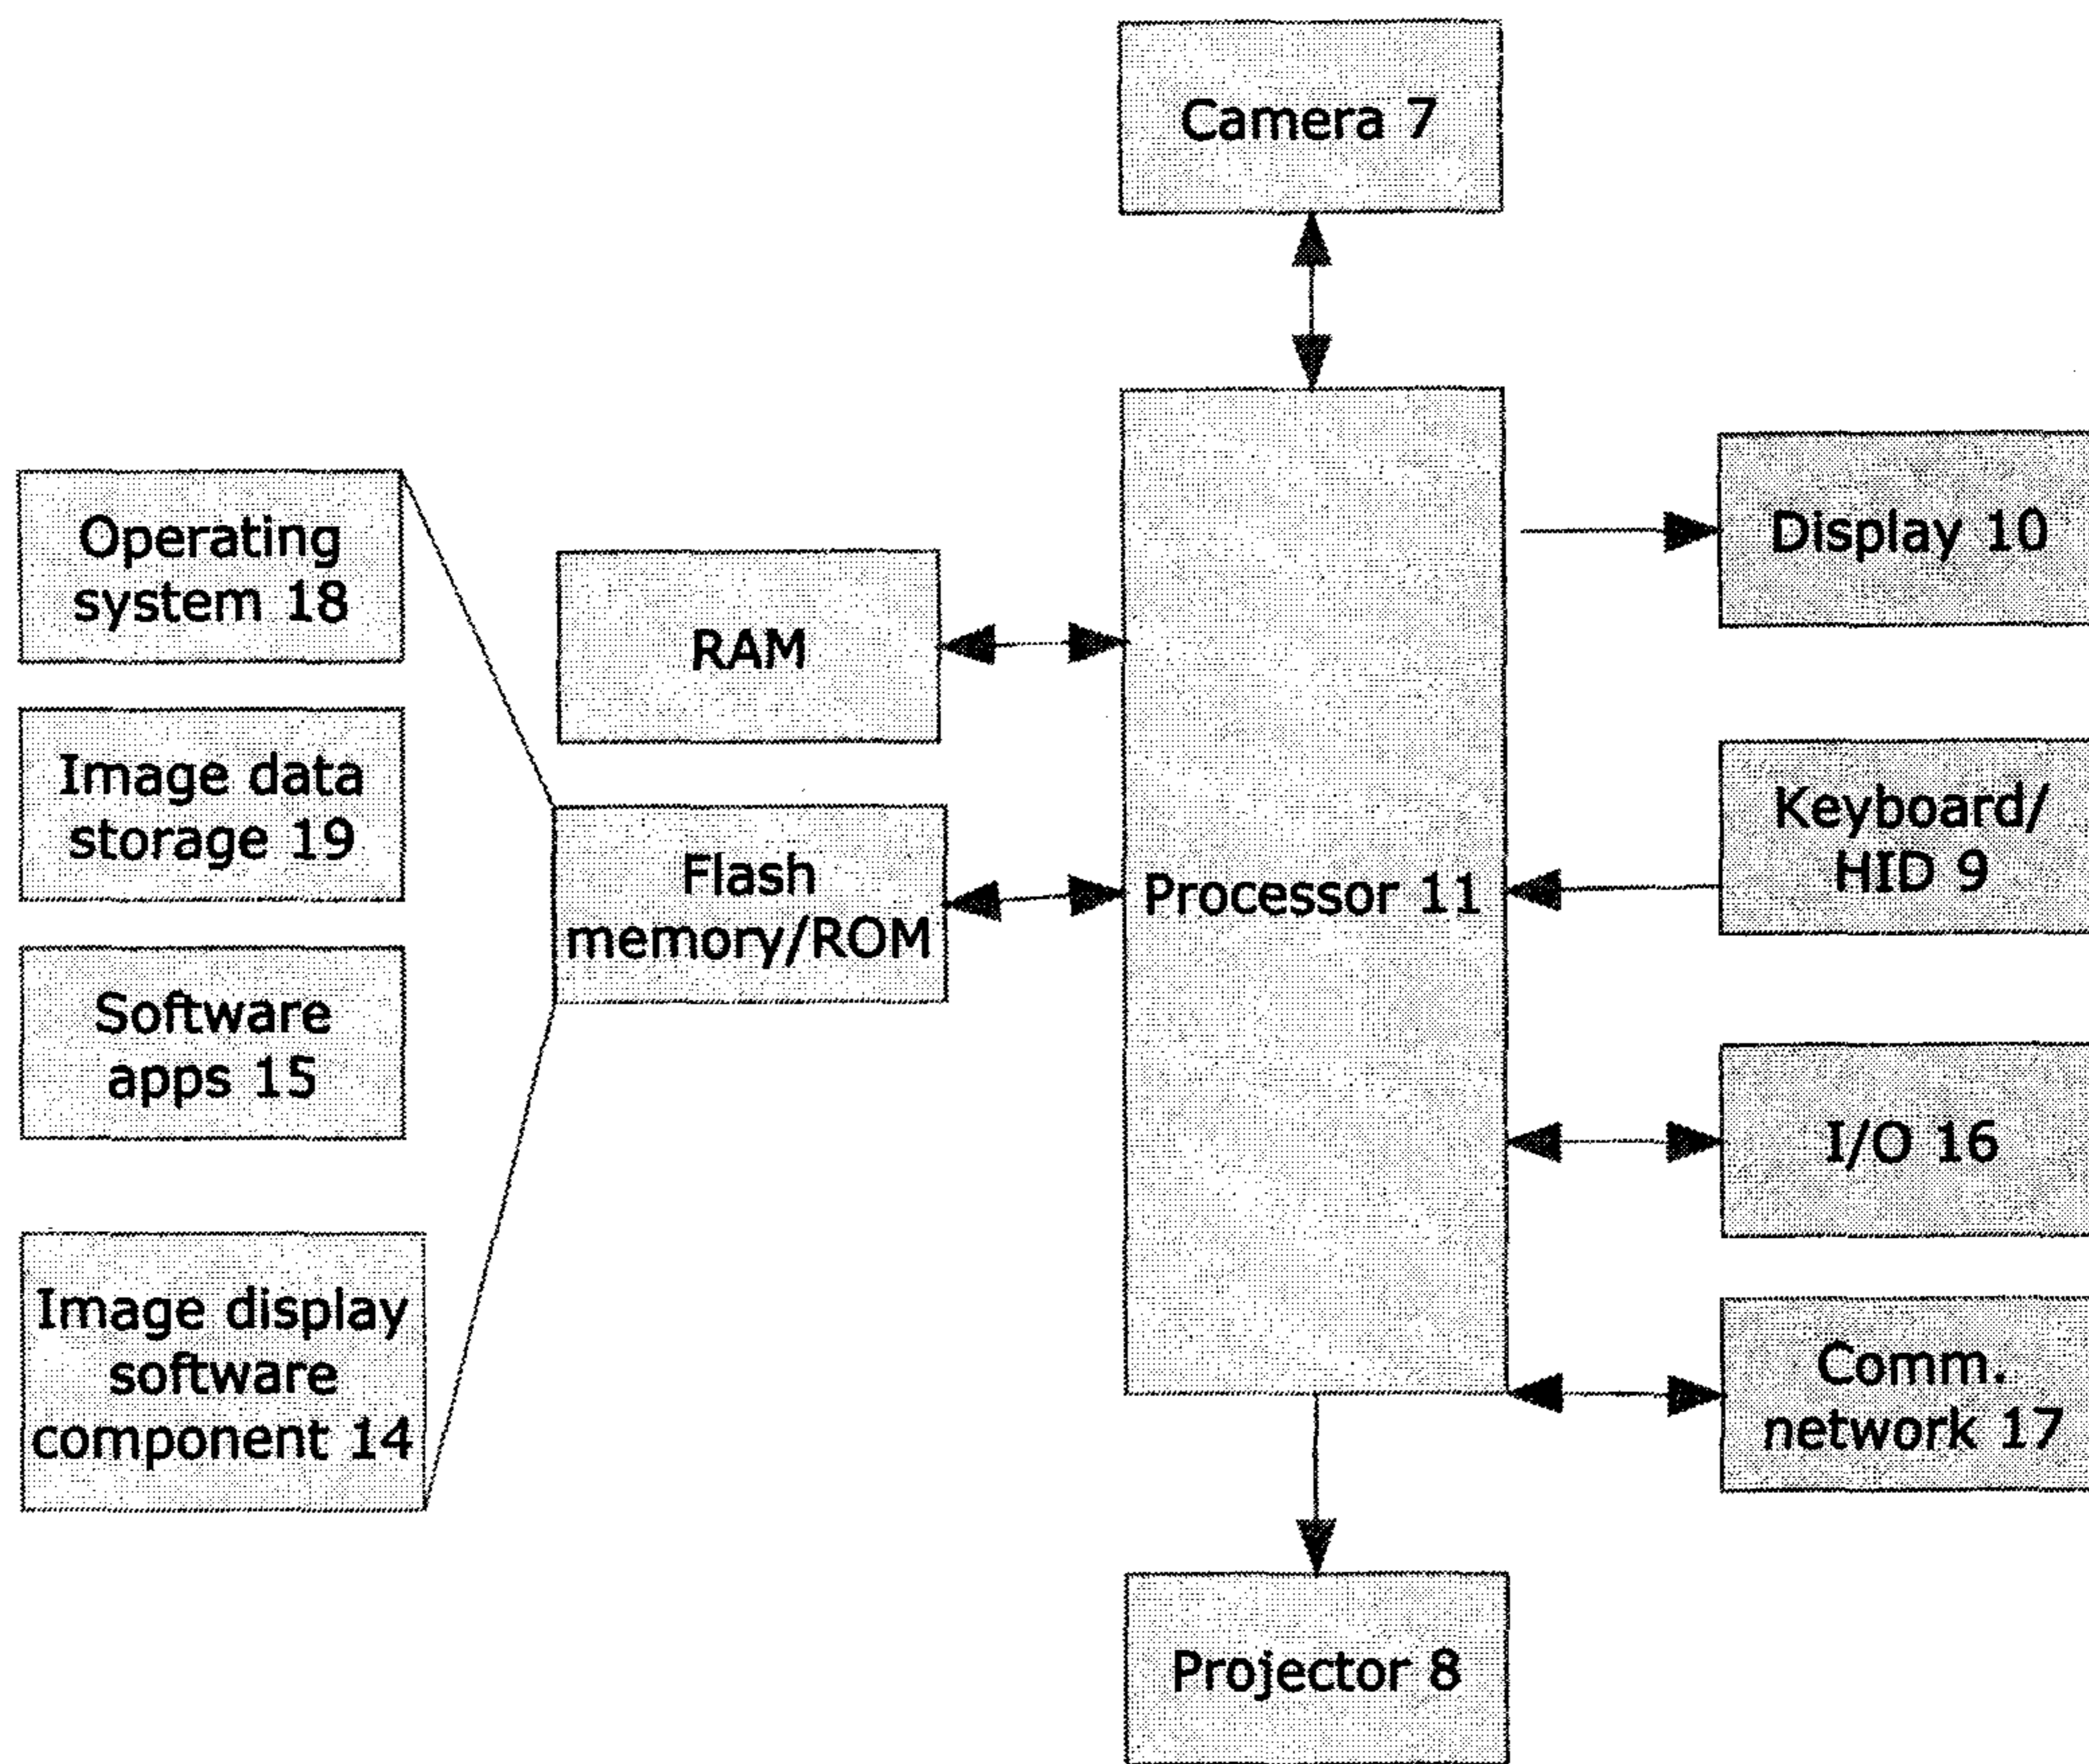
Camera 7

Operating system 18

Image data storage 19

Software apps 15

Image display software component 14

RAM

Flash memory/ROM

Processor 11

Display 10

Keyboard/ HID 9

I/O 16

Comm. network 17

Projector 8